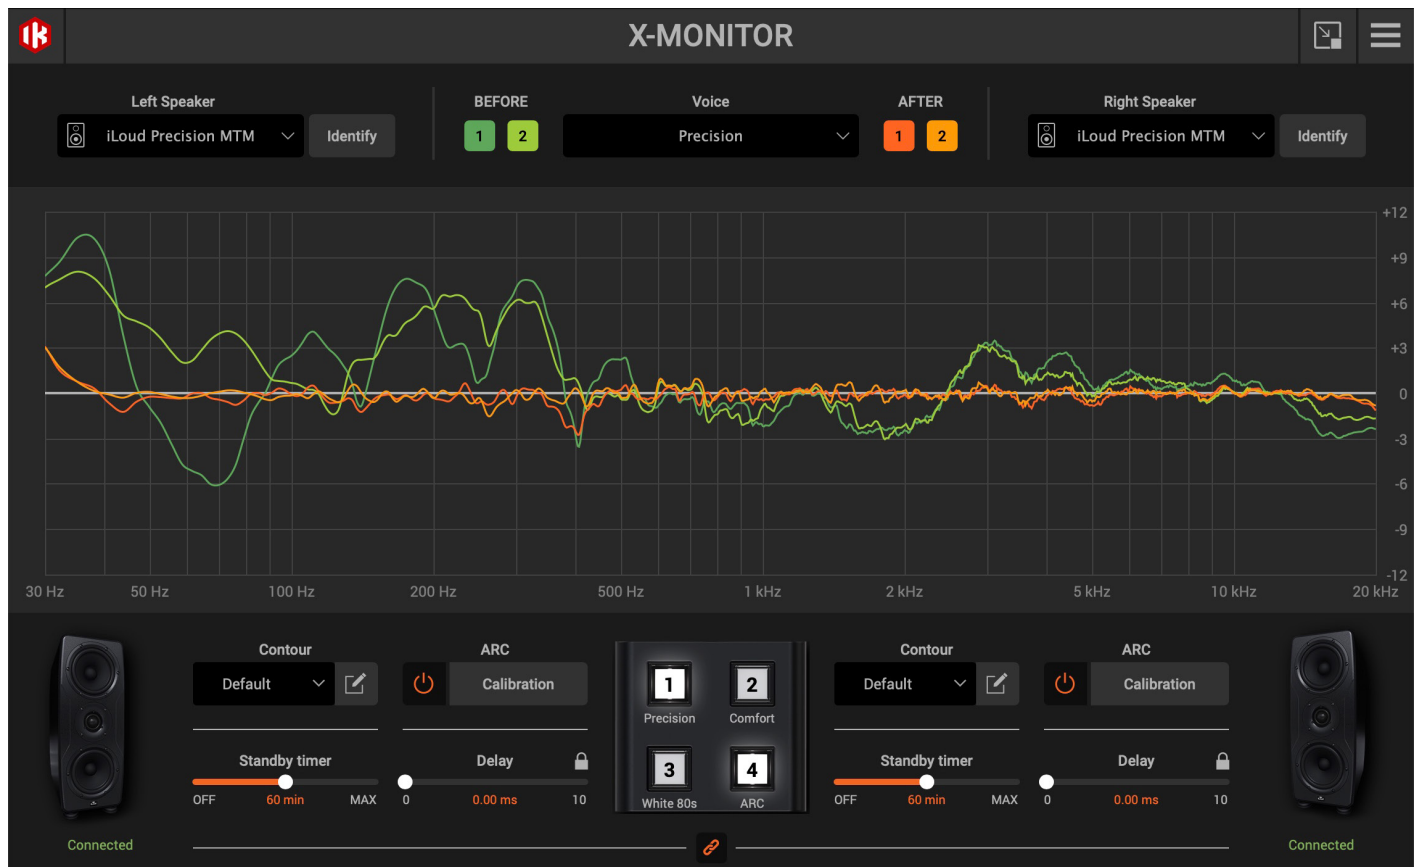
X-MONITOR

Left Speaker
iLoud Precision MTM
Identify

BEFORE
1 2

Voice
Precision

AFTER
1 2

Right Speaker
iLoud Precision MTM
Identify

+12
+9
+6
+3
0
-3
-6
-9
-12

30 Hz 50 Hz 100 Hz 200 Hz 500 Hz 1 kHz 2 kHz 5 kHz 10 kHz 20 kHz

Contour
Default

ARC
Calibration

Standby timer
OFF 60 min MAX

Delay
0 0.00 ms 10

1 Precision
2 Comfort
3 White 80s
4 ARC

Contour
Default

ARC
Calibration

Standby timer
OFF 60 min MAX

Delay
0 0.00 ms 10

Connected

Connected